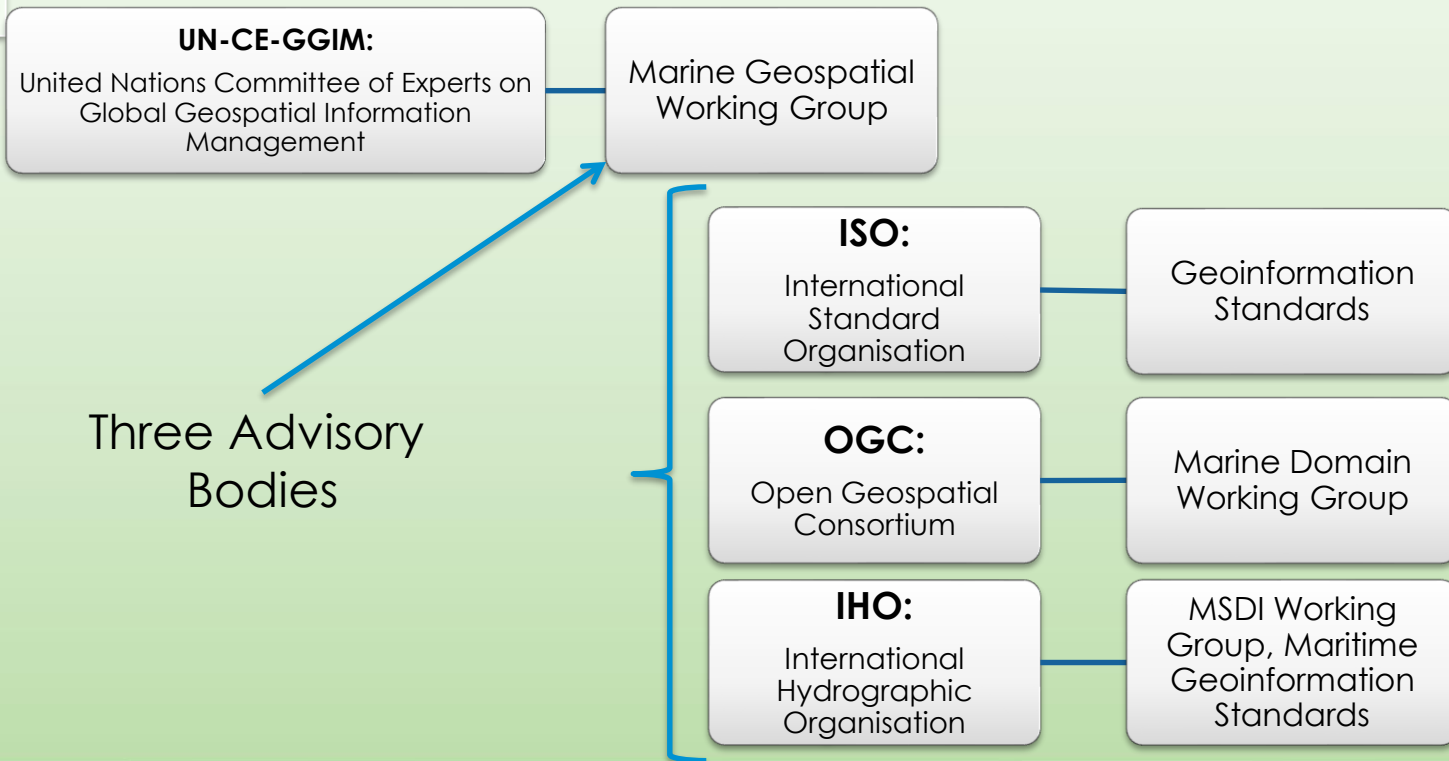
UN-CE-GGIM:

United Nations Committee of Experts on Global Geospatial Information Management

Marine Geospatial Working Group

Three Advisory Bodies

ISO:

International Standard Organisation

Geoinformation Standards

OGC:

Open Geospatial Consortium

Marine Domain Working Group

IHO:

International Hydrographic Organisation

MSDI Working Group, Maritime Geoinformation Standards